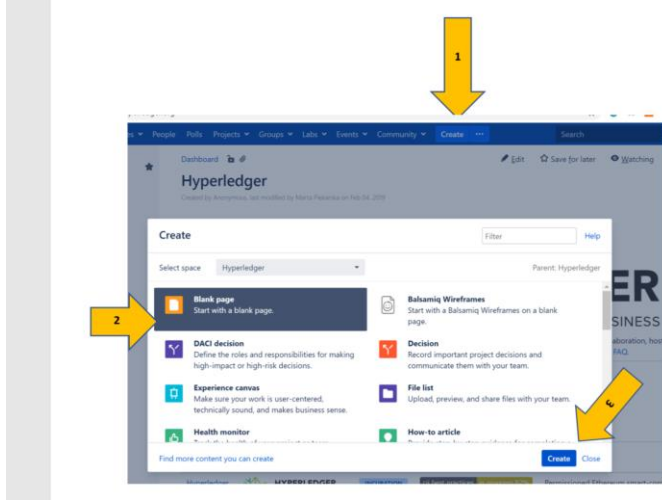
1

es People Polls Projects Groups Labs Events Community Create ··· Search

Dashboard

Edit Save for later Watching

Hyperledger

Created by Anonymous, last modified by Maria Pescaria on Feb 04, 2019

Create

Filter Help

Select space Hyperledger

Parent: Hyperledger

2

Blank page
Start with a blank page.

Balsamiq Wireframes
Start with a Balsamiq Wireframes on a blank page.

DACI decision
Define the roles and responsibilities for making high-impact or high-risk decisions.

Decision
Record important project decisions and communicate them with your team.

Experience canvas
Make sure your work is user-centered, technically sound, and makes business sense.

File list
Upload, preview, and share files with your team.

Health monitor
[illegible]

How-to article
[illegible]

Find more content you can create

3

Create Close

ER
SINESS
aboration, hos
FAQ

HYPERLEDGER